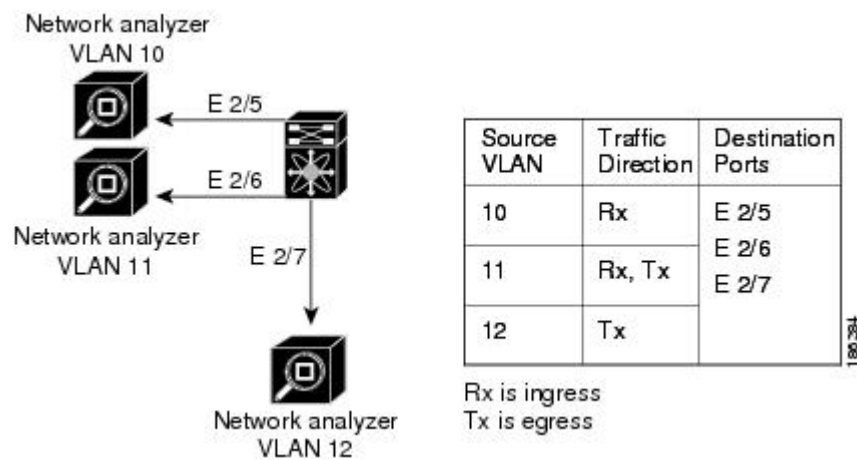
Network analyzer
VLAN 10

E 2/5

E 2/6

Network analyzer
VLAN 11

E 2/7

Network analyzer
VLAN 12

| Source VLAN | Traffic Direction | Destination Ports |
|---|---|---|
| 10 | Rx | E 2/5 E 2/6 E 2/7 |
| 11 | Rx, Tx | |
| 12 | Tx | |

Rx is ingress
Tx is egress

186284